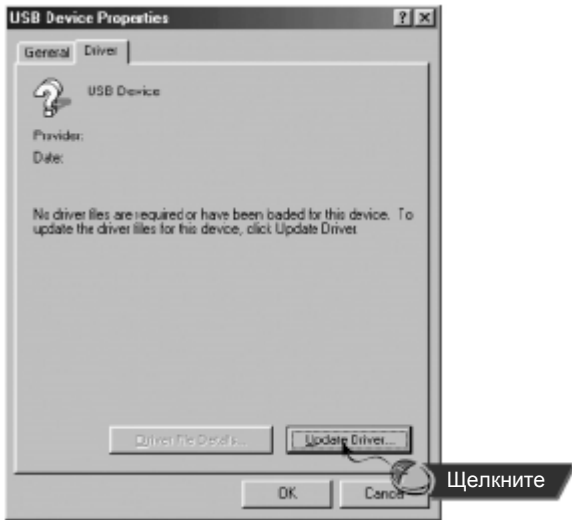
USB Device Properties

? X

General Driver

USB Device

Provider:

Date:

No driver files are required or have been baded for this device. To update the driver files for this device, click Update Driver.

Driver File Details...

Update Driver...

OK

Cancel

Щелкните